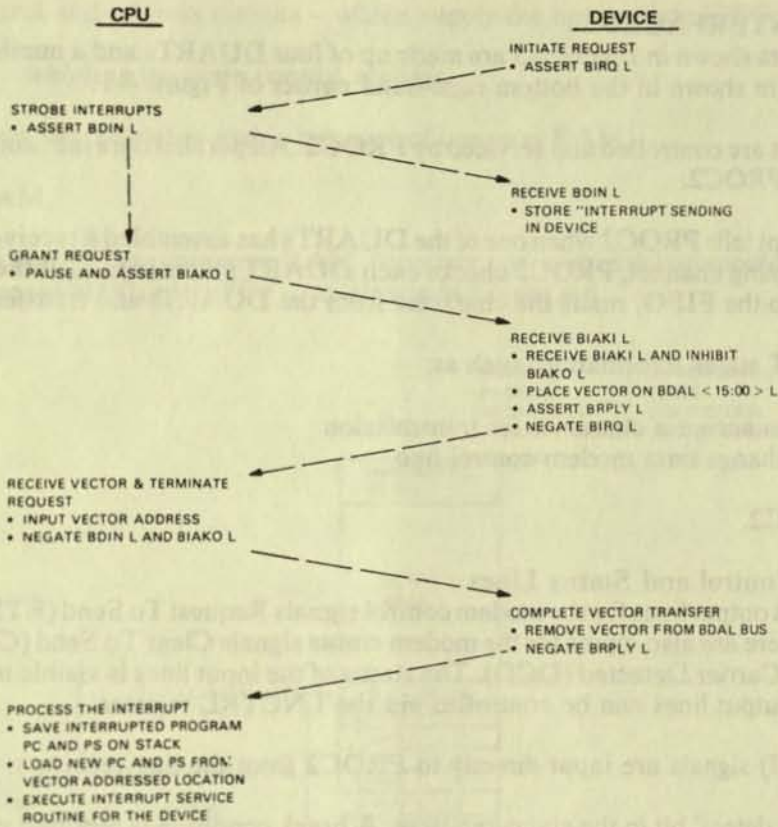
CPU

DEVICE

INITIATE REQUEST
• ASSERT BIRQ L

STROBE INTERRUPTS
• ASSERT BDIN L

RECEIVE BDIN L
• STORE "INTERRUPT SENDING IN DEVICE

GRANT REQUEST
• PAUSE AND ASSERT BIAKO L

RECEIVE BIAKI L
• RECEIVE BIAKI L AND INHIBIT BIAKO L
• PLACE VECTOR ON BDAL < 15:00 > L
• ASSERT BRPLY L
• NEGATE BIRQ L

RECEIVE VECTOR & TERMINATE REQUEST
• INPUT VECTOR ADDRESS
• NEGATE BDIN L AND BIAKO L

COMPLETE VECTOR TRANSFER
• REMOVE VECTOR FROM BDAL BUS
• NEGATE BRPLY L

PROCESS THE INTERRUPT
• SAVE INTERRUPTED PROGRAM PC AND PS ON STACK
• LOAD NEW PC AND PS FROM VECTOR ADDRESSED LOCATION
• EXECUTE INTERRUPT SERVICE ROUTINE FOR THE DEVICE